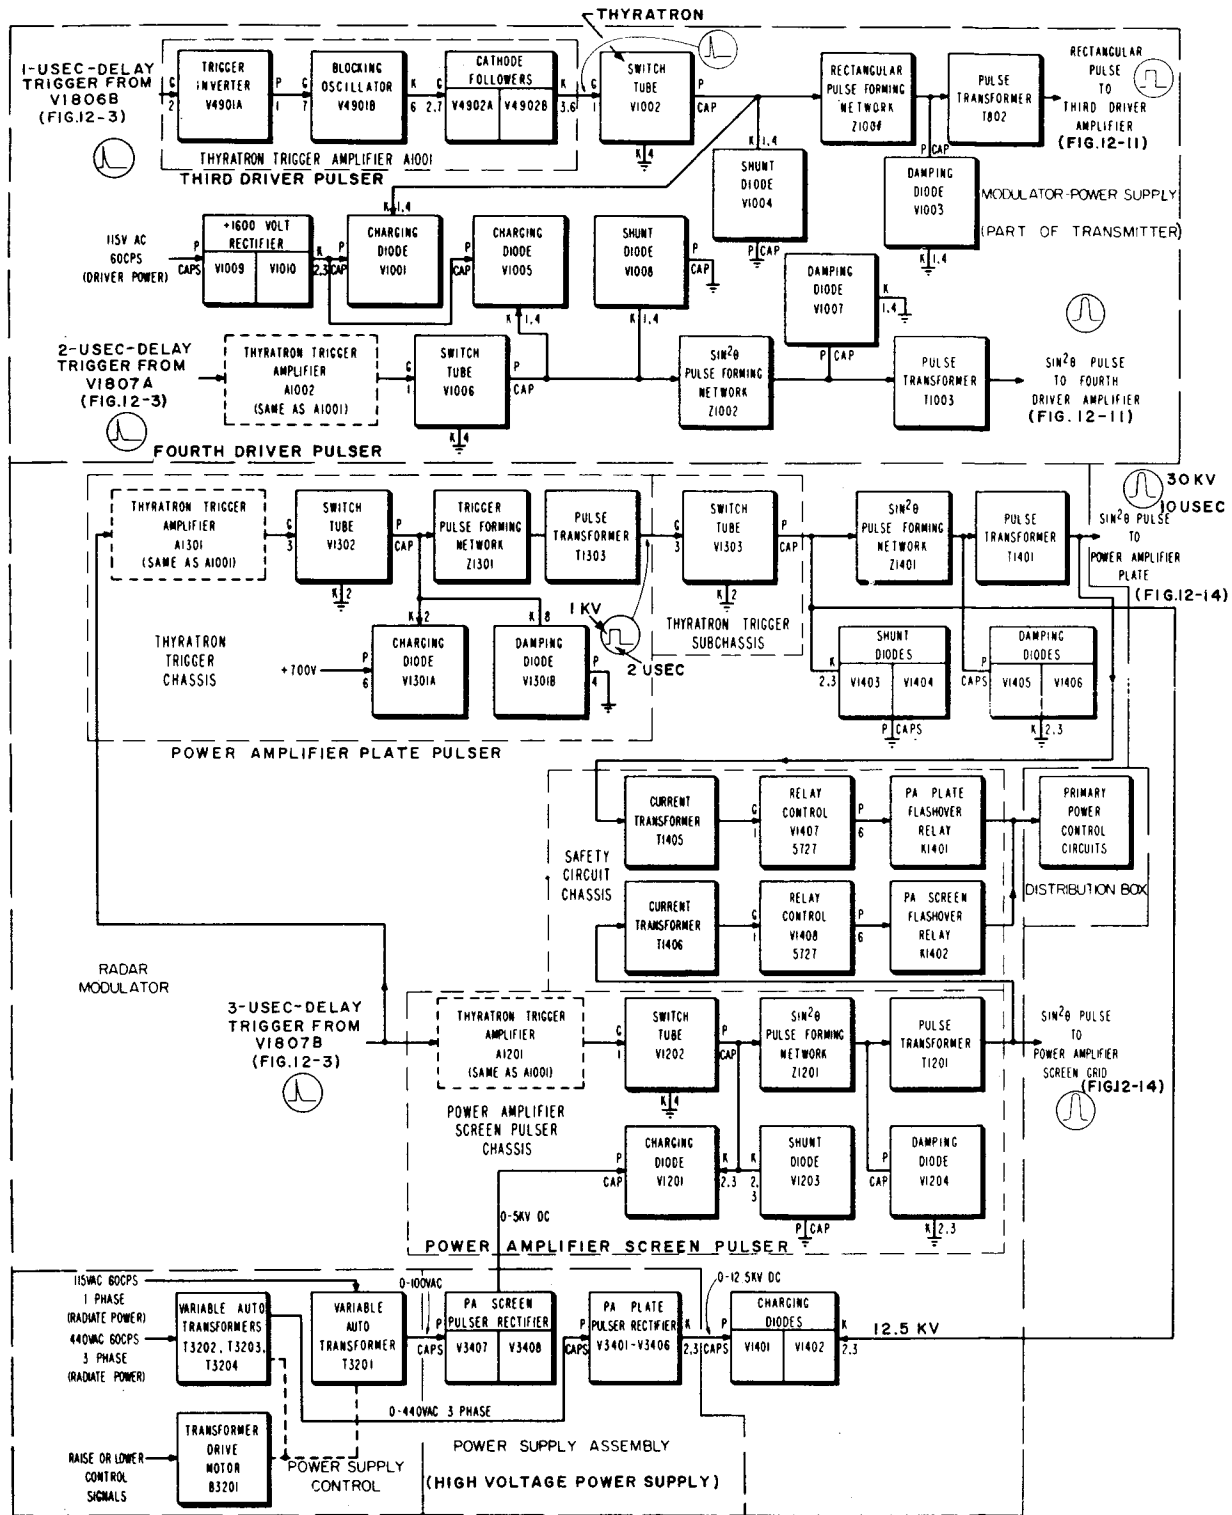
THYRATRON

1-USEC-DELAY TRIGGER FROM V1806B (FIG.12-3)

C 2 TRIGGER INVERTER V4901A P 1 C 7 BLOCKING OSCILLATOR V4901B K 6 C 2,7 CATHODE FOLLOWERS V4902A V4902B K 3,6 C 1 SWITCH TUBE V1002 P CAP K 4

THYRATRON TRIGGER AMPLIFIER A1001

THIRD DRIVER PULSER

RECTANGULAR PULSE FORMING NETWORK Z1001

PULSE TRANSFORMER T802

RECTANGULAR PULSE TO THIRD DRIVER AMPLIFIER (FIG.12-11)

K 1,4 SHUNT DIODE V1004 P CAP

P CAP DAMPING DIODE V1003 K 1,4

MODULATOR-POWER SUPPLY (PART OF TRANSMITTER)

115V AC 60CPS (DRIVER POWER)

P CAPS +1600 VOLT RECTIFIER V1009 V1010 K 2,3

P CAP K 1,4 CHARGING DIODE V1001

P CAP CHARGING DIODE V1005 K 1,4

SHUNT DIODE V1008 P CAP K 1,4

DAMPING DIODE V1007 K 1,4 P CAP

2-USEC-DELAY TRIGGER FROM V1807A (FIG.12-3)

THYRATRON TRIGGER AMPLIFIER A1002 (SAME AS A1001)

C 1 SWITCH TUBE V1006 P CAP K 4

$SIN^2\theta$ PULSE FORMING NETWORK Z1002

PULSE TRANSFORMER T1003

$SIN^2\theta$ PULSE TO FOURTH DRIVER AMPLIFIER (FIG. 12-11)

FOURTH DRIVER PULSER

30 KV 10 USEC

THYRATRON TRIGGER AMPLIFIER A1301 (SAME AS A1001)

C 3 SWITCH TUBE V1302 P CAP K 2

TRIGGER PULSE FORMING NETWORK Z1301

PULSE TRANSFORMER T1303

C 3 SWITCH TUBE V1303 P CAP K 2

$SIN^2\theta$ PULSE FORMING NETWORK Z1401

PULSE TRANSFORMER T1401

$SIN^2\theta$ PULSE TO POWER AMPLIFIER PLATE (FIG.12-14)

THYRATRON TRIGGER CHASSIS

+700V P 6 CHARGING DIODE V1301A K 2

K 8 DAMPING DIODE V1301B P 4

1 KV 2 USEC

THYRATRON TRIGGER SUBCHASSIS

K 2,3 SHUNT DIODES V1403 V1404 P CAPS

P CAPS DAMPING DIODES V1405 V1406 K 2,3

POWER AMPLIFIER PLATE PULSER

SAFETY CIRCUIT CHASSIS

CURRENT TRANSFORMER T1405

G 1 RELAY CONTROL V1407 5727 P 6

PA PLATE FLASHOVER RELAY K1401

PRIMARY POWER CONTROL CIRCUITS

DISTRIBUTION BOX

CURRENT TRANSFORMER T1406

G 1 RELAY CONTROL V1408 5727 P 6

PA SCREEN FLASHOVER RELAY K1402

RADAR MODULATOR

3-USEC-DELAY TRIGGER FROM V1807B (FIG.12-3)

THYRATRON TRIGGER AMPLIFIER A1201 (SAME AS A1001)

C 1 SWITCH TUBE V1202 P CAP K 4

$SIN^2\theta$ PULSE FORMING NETWORK Z1201

PULSE TRANSFORMER T1201

$SIN^2\theta$ PULSE TO POWER AMPLIFIER SCREEN GRID (FIG12-14)

POWER AMPLIFIER SCREEN PULSER CHASSIS

P CAP CHARGING DIODE V1201 K 2,3

K 2,3 SHUNT DIODE V1203 P CAP

P CAP DAMPING DIODE V1204 K 2,3

0-5KV DC

POWER AMPLIFIER SCREEN PULSER

115VAC 60CPS 1 PHASE (RADIATE POWER)

440VAC 60CPS 3 PHASE (RADIATE POWER)

VARIABLE AUTO TRANSFORMERS T3202, T3203, T3204

VARIABLE AUTO TRANSFORMER T3201

0-100VAC

CAPS PA SCREEN PULSER RECTIFIER V3407 V3408

P CAPS PA PLATE PULSER RECTIFIER V3401-V3406 K 2,3

0-12.5KV DC

P CAPS CHARGING DIODES V1401 V1402 K 2,3

12.5 KV

0-440VAC 3 PHASE

RAISE OR LOWER CONTROL SIGNALS

TRANSFORMER DRIVE MOTOR B3201

POWER SUPPLY CONTROL

POWER SUPPLY ASSEMBLY

(HIGH VOLTAGE POWER SUPPLY)